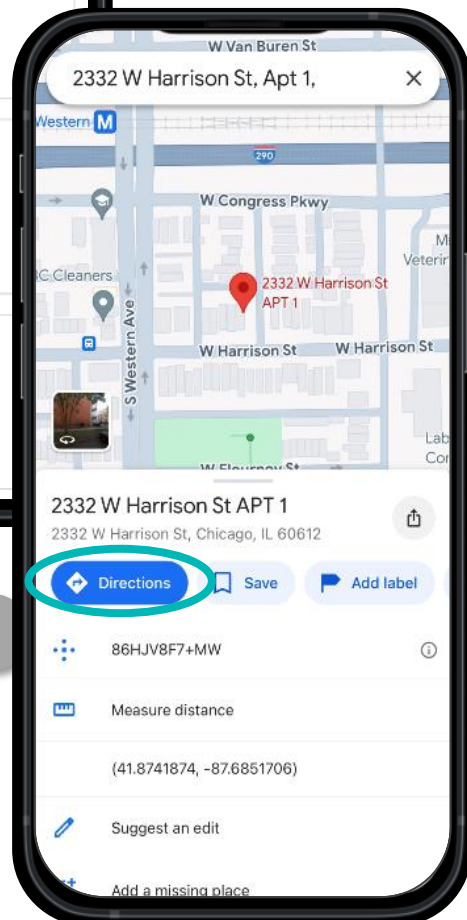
W Van Buren St

2332 W Harrison St, Apt 1,

Western M

290

W Congress Pkwy

C Cleaners

S Western Ave

2332 W Harrison St APT 1

W Harrison St

W Harrison St

Veterin

Lab Cor

W Flournoy St

2332 W Harrison St APT 1

2332 W Harrison St, Chicago, IL 60612

Directions

Save

Add label

86HJV8F7+MW

Measure distance

(41.8741874, -87.6851706)

Suggest an edit

Add a missing place